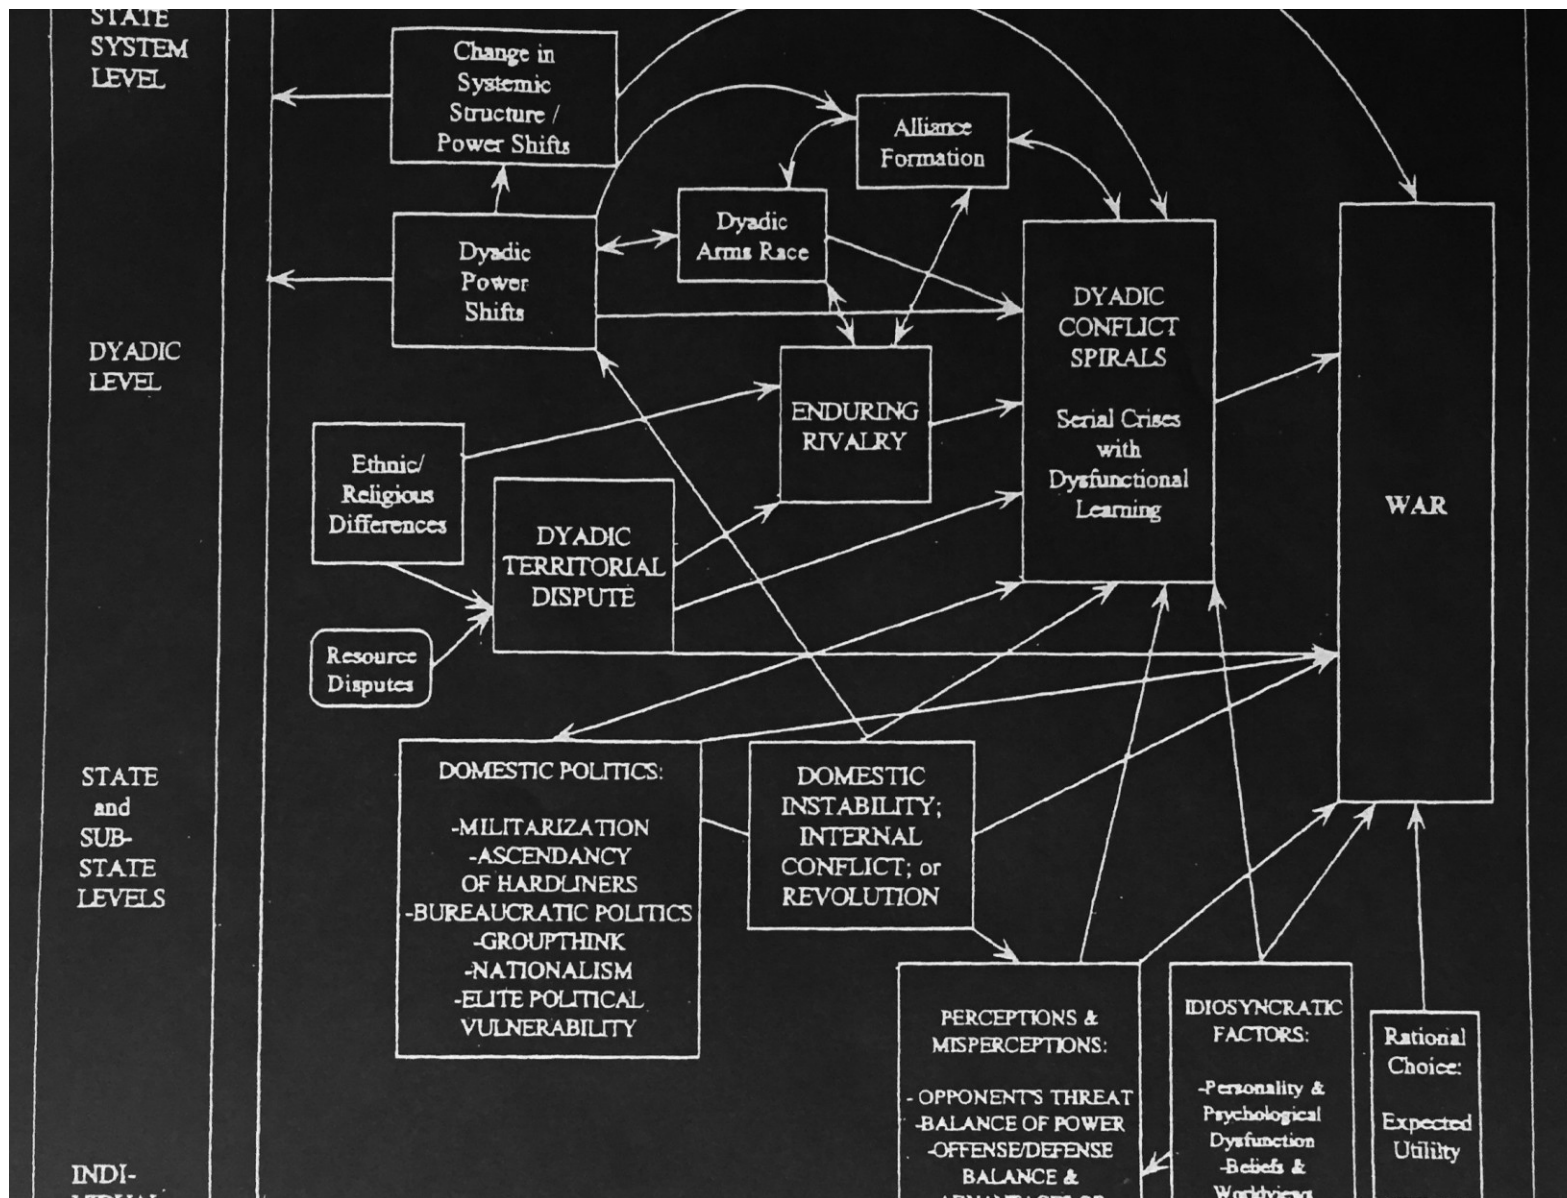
STATE SYSTEM LEVEL

DYADIC LEVEL

STATE and SUB-STATE LEVELS

INDI-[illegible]

Change in Systemic Structure / Power Shifts

Alliance Formation

Dyadic Arms Race

Dyadic Power Shifts

DYADIC CONFLICT SPIRALS

Serial Crises with Dysfunctional Learning

WAR

ENDURING RIVALRY

Ethnic/ Religious Differences

DYADIC TERRITORIAL DISPUTE

Resource Disputes

DOMESTIC POLITICS:

-MILITARIZATION
-ASCENDANCY OF HARDLINERS
-BUREAUCRATIC POLITICS
-GROUPTHINK
-NATIONALISM
-ELITE POLITICAL VULNERABILITY

DOMESTIC INSTABILITY; INTERNAL CONFLICT; or REVOLUTION

PERCEPTIONS & MISPERCEPTIONS:

- OPPONENT'S THREAT
-BALANCE OF POWER
-OFFENSE/DEFENSE BALANCE &
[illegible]

IDIOSYNCRATIC FACTORS:

-Personality & Psychological Dysfunction
-Beliefs & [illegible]

Rational Choice:

Expected Utility